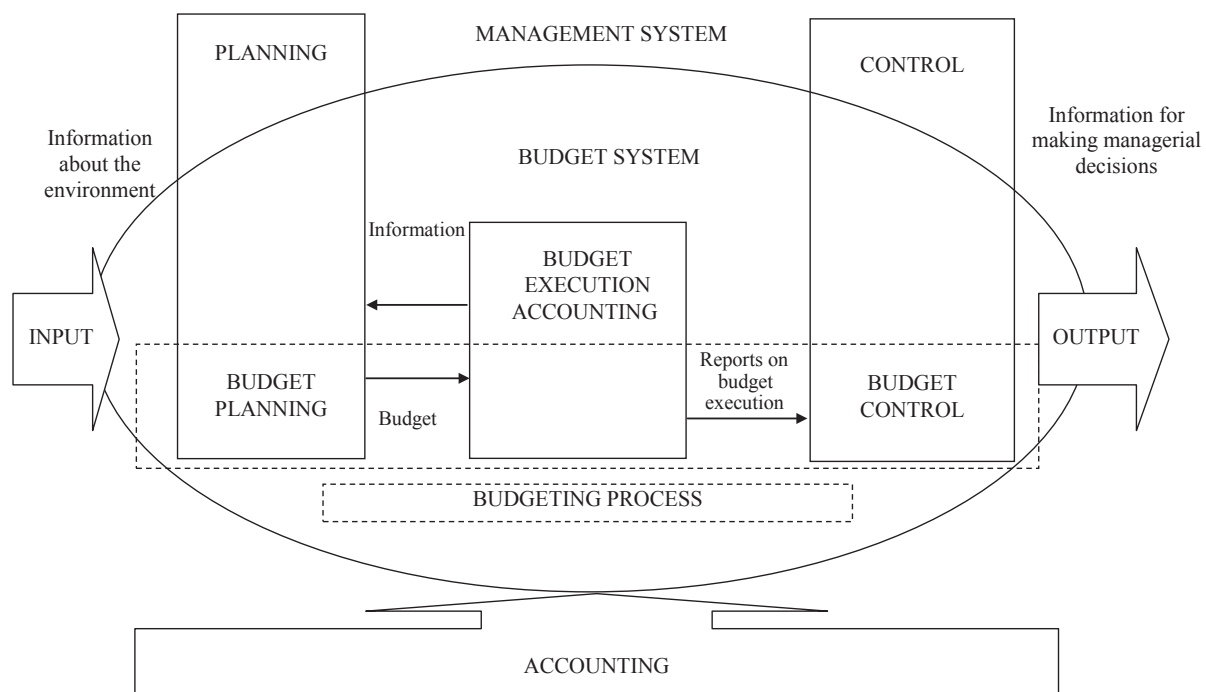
MANAGEMENT SYSTEM

PLANNING

CONTROL

Information about the environment

BUDGET SYSTEM

Information for making managerial decisions

Information

BUDGET EXECUTION ACCOUNTING

INPUT

OUTPUT

BUDGET PLANNING

Budget

Reports on budget execution

BUDGET CONTROL

BUDGETING PROCESS

ACCOUNTING